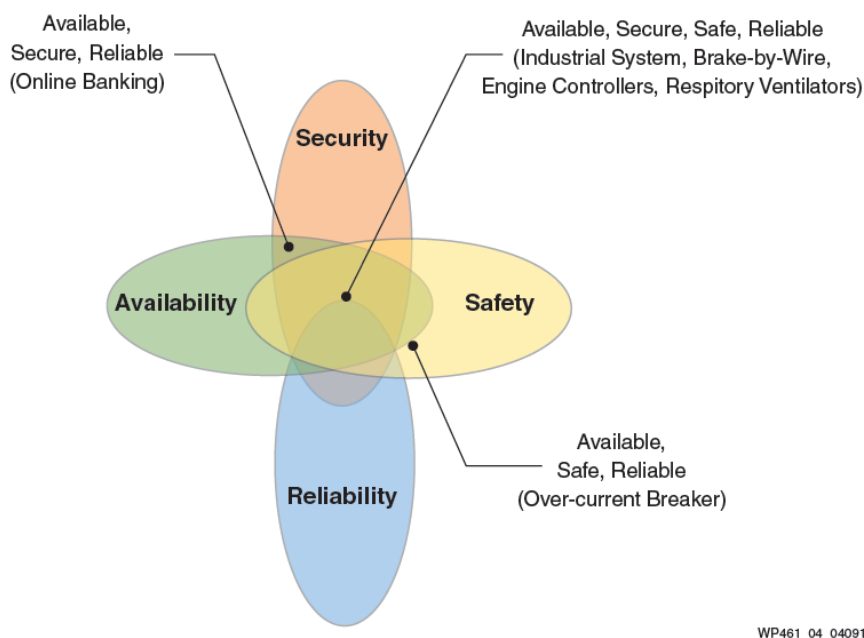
Available,
Secure, Reliable
(Online Banking)

Available, Secure, Safe, Reliable
(Industrial System, Brake-by-Wire,
Engine Controllers, Respitory Ventilators)

Security

Availability

Safety

Reliability

Available,
Safe, Reliable
(Over-current Breaker)

WP461_04_04091